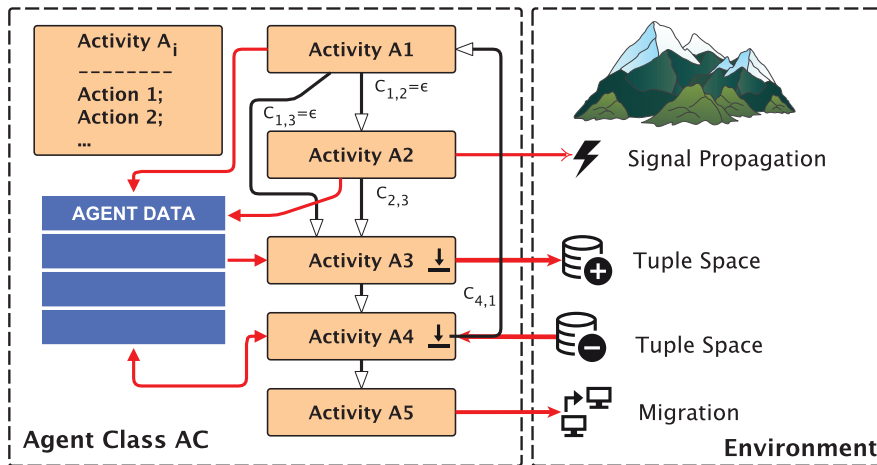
Activity $A_i$
--------
Action 1;
Action 2;
...

Activity A1

$C_{1,2}=\epsilon$

$C_{1,3}=\epsilon$

Activity A2

$C_{2,3}$

AGENT DATA

Activity A3

$C_{4,1}$

Activity A4

Activity A5

Signal Propagation

Tuple Space

Tuple Space

Migration

Agent Class AC

Environment